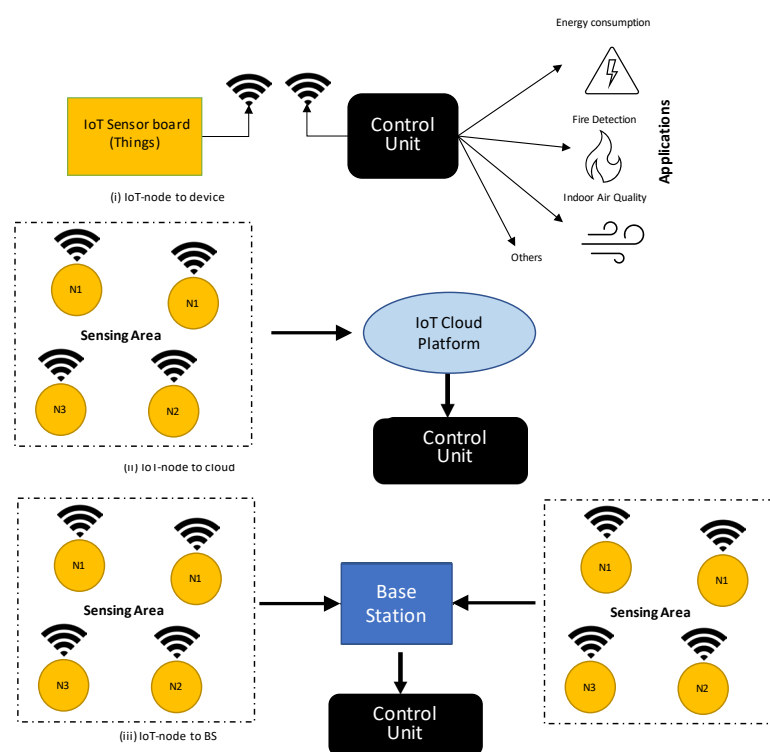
IoT Sensor board (Things)

Control Unit

Energy consumption

Fire Detection

Applications

Indoor Air Quality

Others

(i) IoT-node to device

N1

N1

Sensing Area

N3

N2

IoT Cloud Platform

Control Unit

(ii) IoT-node to cloud

N1

N1

Sensing Area

N3

N2

Base Station

N1

N1

Sensing Area

N3

N2

Control Unit

(iii) IoT-node to BS